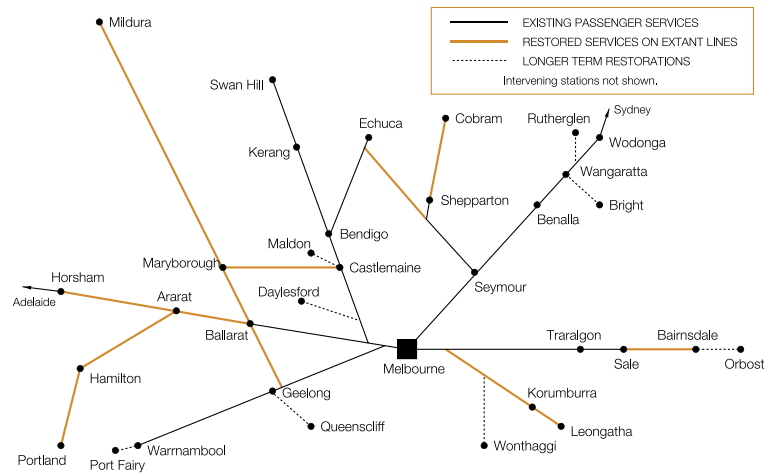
EXISTING PASSENGER SERVICES
RESTORED SERVICES ON EXTANT LINES
LONGER TERM RESTORATIONS
Intervening stations not shown.

Mildura
Swan Hill
Kerang
Echuca
Cobram
Rutherglen
Sydney
Wodonga
Wangaratta
Bright
Benalla
Shepparton
Bendigo
Maldon
Castlemaine
Maryborough
Horsham
Adelaide
Ararat
Daylesford
Seymour
Ballarat
Melbourne
Traralgon
Sale
Bairnsdale
Orbost
Hamilton
Geelong
Korumburra
Leongatha
Queenscliff
Wonthaggi
Portland
Warrnambool
Port Fairy